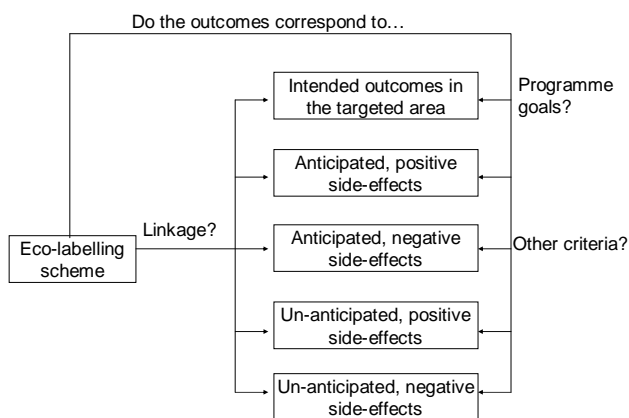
Do the outcomes correspond to…

Eco-labelling scheme

Linkage?

Intended outcomes in the targeted area

Anticipated, positive side-effects

Anticipated, negative side-effects

Un-anticipated, positive side-effects

Un-anticipated, negative side-effects

Programme goals?

Other criteria?